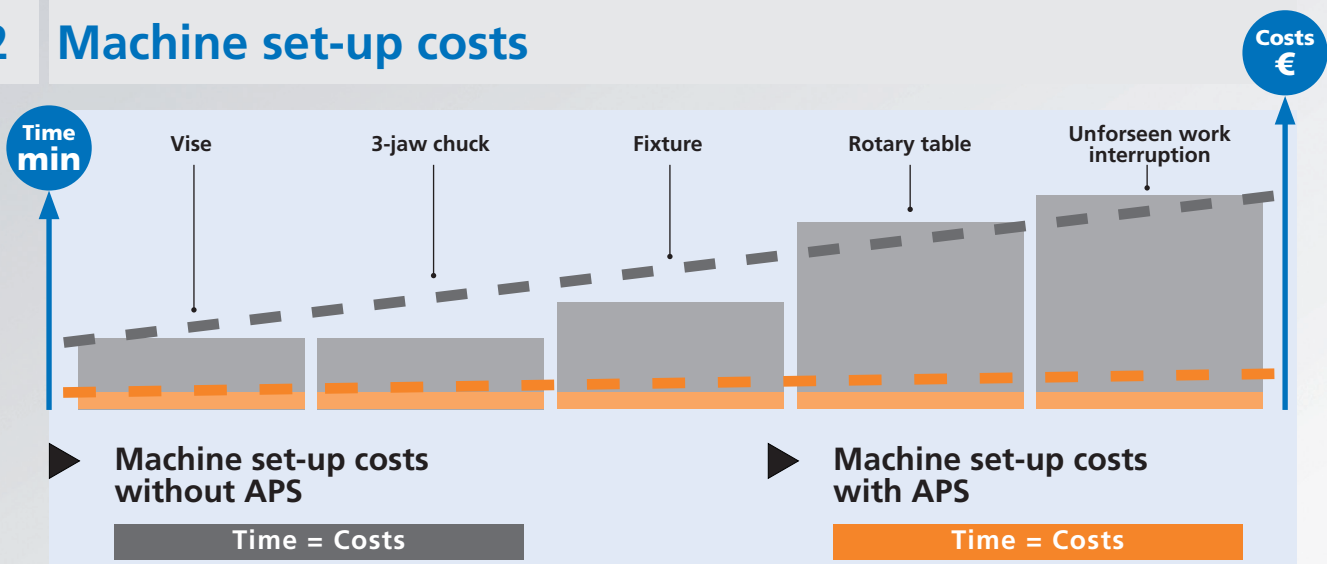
2 Machine set-up costs

Costs €

Time min

Vise

3-jaw chuck

Fixture

Rotary table

Unforseen work interruption

Machine set-up costs without APS

Time = Costs

Machine set-up costs with APS

Time = Costs